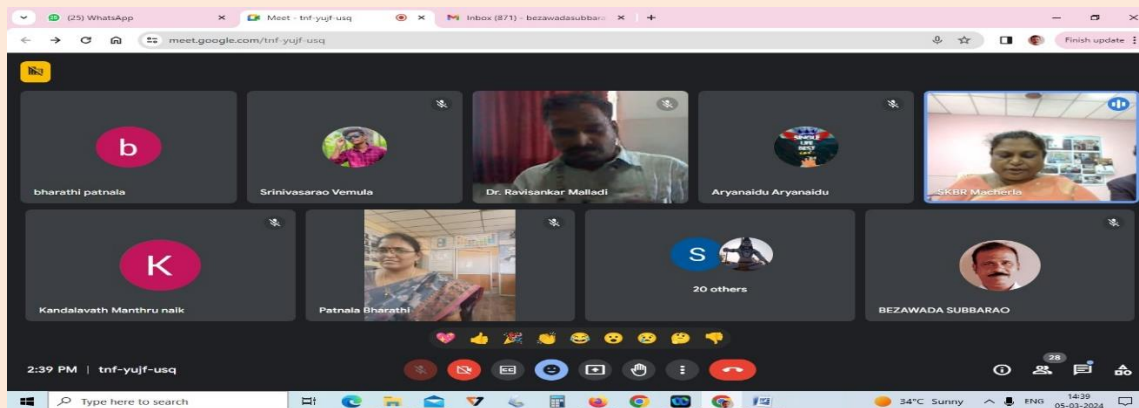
(25) WhatsApp
Meet - tnf-yujf-usq
Inbox (871) - bezawadasubbar
meet.google.com/tnf-yujf-usq
Finish update

b
bharathi patnala
Srinivasarao Vemula
Dr. Ravisankar Malladi
Aryanaidu Aryanaidu
SKBR Macherla
K
Kandalavath Manthru naik
Patnala Bharathi
S
20 others
BEZAWADA SUBBARAO

2:39 PM | tnf-yujf-usq
28

Type here to search
34°C Sunny
ENG
14:39
05-03-2024